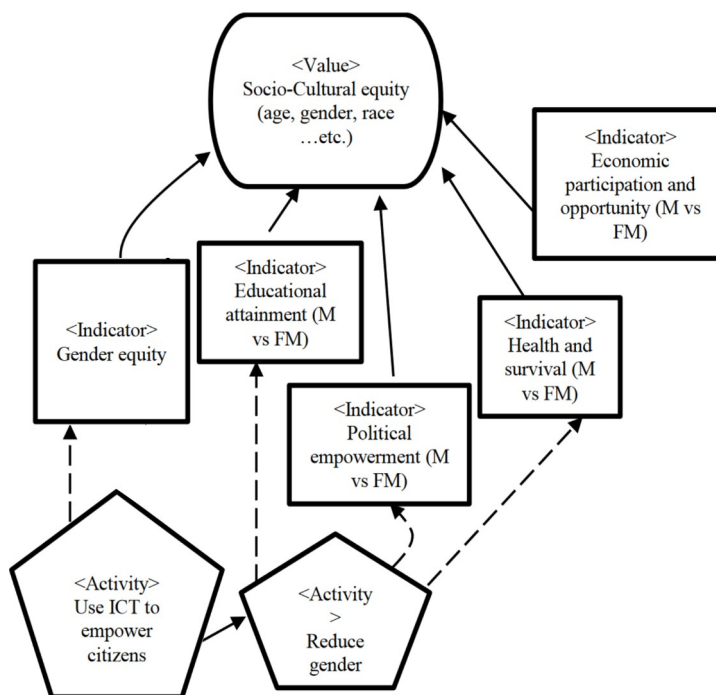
<Value>
Socio-Cultural equity (age, gender, race …etc.)

<Indicator>
Economic participation and opportunity (M vs FM)

<Indicator>
Gender equity

<Indicator>
Educational attainment (M vs FM)

<Indicator>
Health and survival (M vs FM)

<Indicator>
Political empowerment (M vs FM)

<Activity>
Use ICT to empower citizens

<Activity
>
Reduce gender